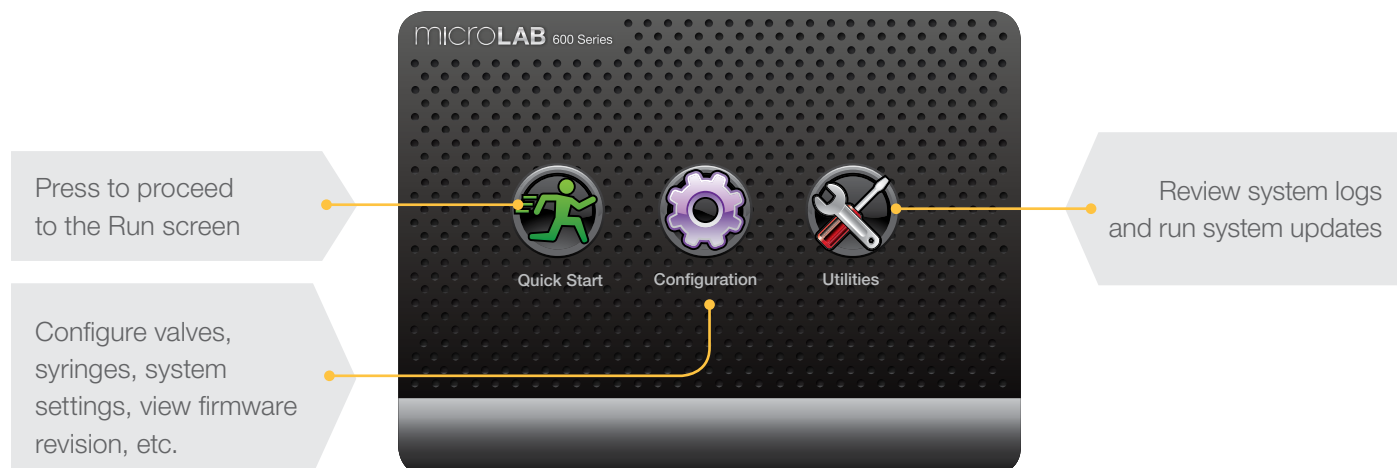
MICROLAB 600 Series

Press to proceed to the Run screen

Quick Start

Configuration

Utilities

Review system logs and run system updates

Configure valves, syringes, system settings, view firmware revision, etc.